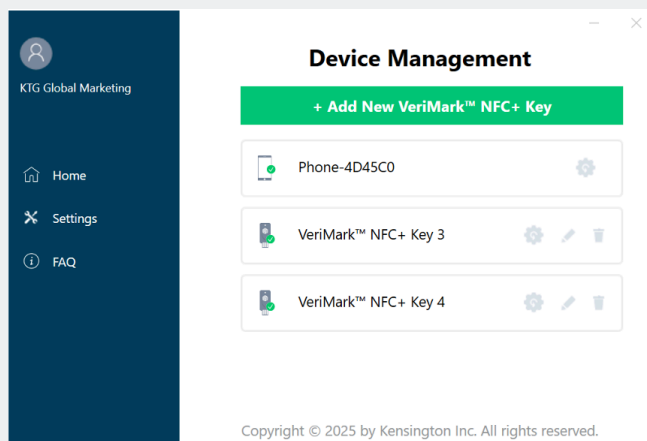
KTG Global Marketing

Home

Settings

FAQ

Device Management

+ Add New VeriMark™ NFC+ Key

Phone-4D45C0

VeriMark™ NFC+ Key 3

VeriMark™ NFC+ Key 4

Copyright © 2025 by Kensington Inc. All rights reserved.